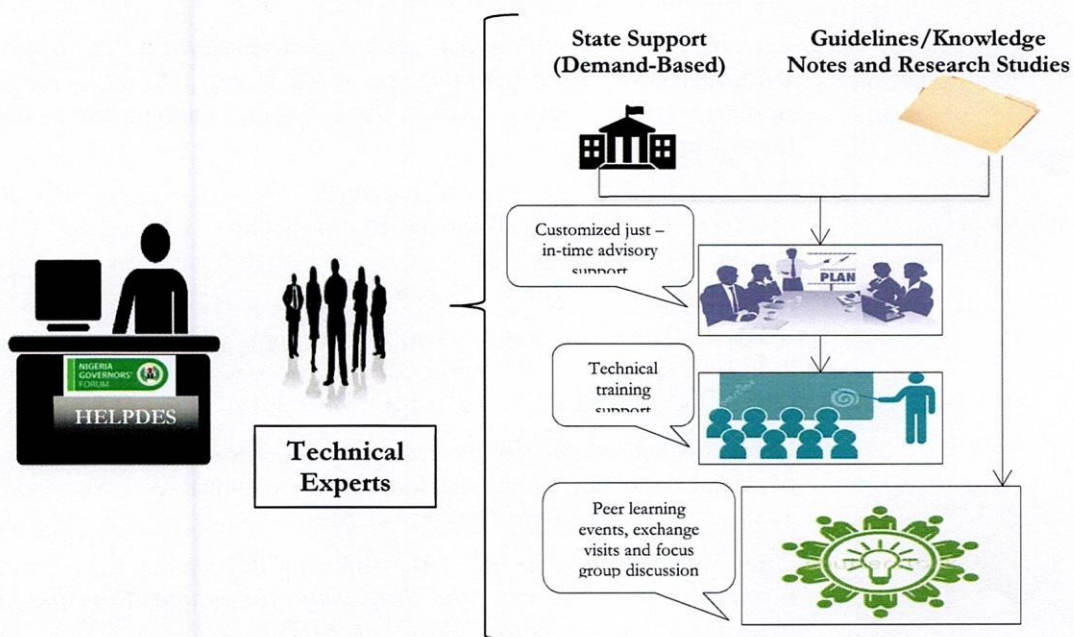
State Support (Demand-Based)

Guidelines/Knowledge Notes and Research Studies

Customized just – in-time advisory support

PLAN

Technical training support

Peer learning events, exchange visits and focus group discussion

NIGERIA GOVERNORS' FORUM

HELPDES

Technical Experts